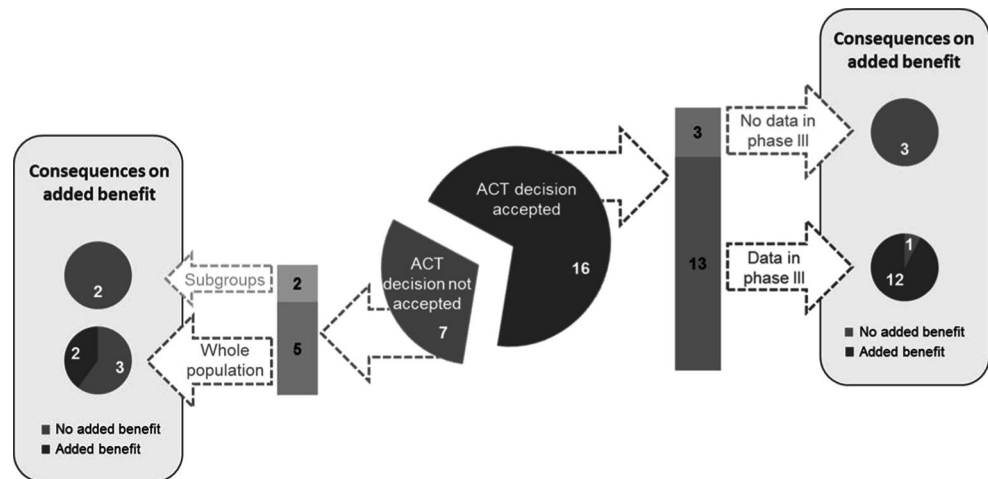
Consequences on added benefit

2

2

3

No added benefit
Added benefit

Subgroups

Whole population

2

5

ACT decision not accepted

7

ACT decision accepted

16

3

13

No data in phase III

Data in phase III

Consequences on added benefit

3

1

12

No added benefit
Added benefit